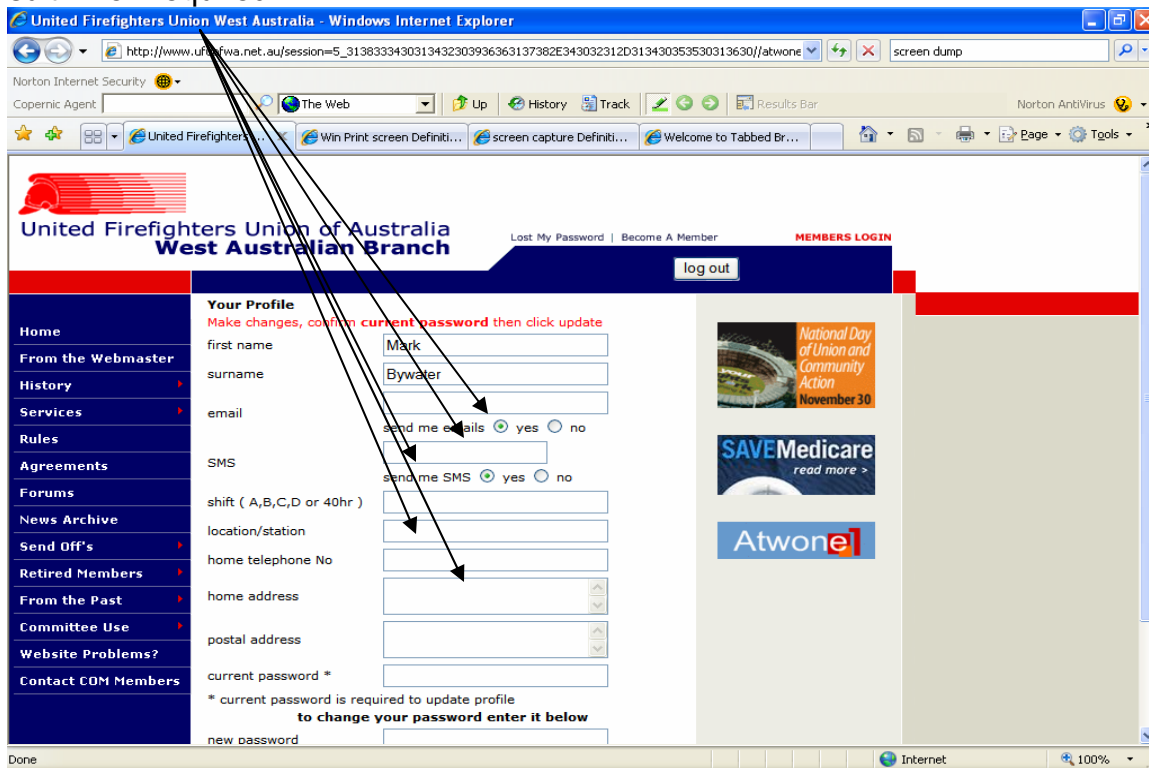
United Firefighters Union West Australia - Windows Internet Explorer

http://www.uf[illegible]fwa.net.au/session=5_313833343031343230393636313738 2E343032312D313430353530313630//atwone

screen dump

Norton Internet Security

Copernic Agent

The Web

Up History Track Results Bar

Norton AntiVirus

United Firefighters ...

Win Print screen Definiti...

screen capture Definiti...

Welcome to Tabbed Br...

Page Tools

United Firefighters Union of Australia
West Australian Branch

Lost My Password | Become A Member

MEMBERS LOGIN

log out

Home
From the Webmaster
History
Services
Rules
Agreements
Forums
News Archive
Send Off's
Retired Members
From the Past
Committee Use
Website Problems?
Contact COM Members

Your Profile
Make changes, confirm current password then click update

| | |
|---|---|
| first name | Mark |
| surname | Bywater |
| email | |
| | send me emails ⦿ yes ○ no |
| SMS | |
| | send me SMS ⦿ yes ○ no |
| shift ( A,B,C,D or 40hr ) | |
| location/station | |
| home telephone No | |
| home address | |
| postal address | |
| current password * | |

* current password is required to update profile

to change your password enter it below

new password

National Day of Union and Community Action November 30

SAVEMedicare read more >

Atwone

Done

Internet

100%